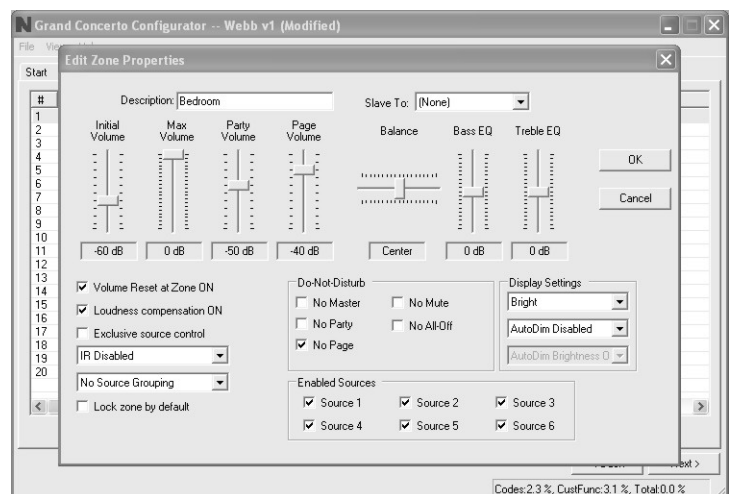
Grand Concerto Configurator -- Webb v1 (Modified)

File View

Start

Edit Zone Properties

#
1
2
3
4
5
6
7
8
9
10
11
12
13
14
15
16
17
18
19
20

Description: Bedroom

Slave To: (None)

Initial Volume

Max Volume

Party Volume

Page Volume

Balance

Bass EQ

Treble EQ

OK

Cancel

-60 dB

0 dB

-50 dB

-40 dB

Center

0 dB

0 dB

Volume Reset at Zone ON

Loudness compensation ON

Exclusive source control

IR Disabled

No Source Grouping

Lock zone by default

Do-Not-Disturb

No Master

No Mute

No Party

No All-Off

No Page

Display Settings

Bright

AutoDim Disabled

AutoDim Brightness 0

Enabled Sources

Source 1

Source 2

Source 3

Source 4

Source 5

Source 6

Next >

Codes:2.3 %, CustFunc:3.1 %, Total:0.0 %